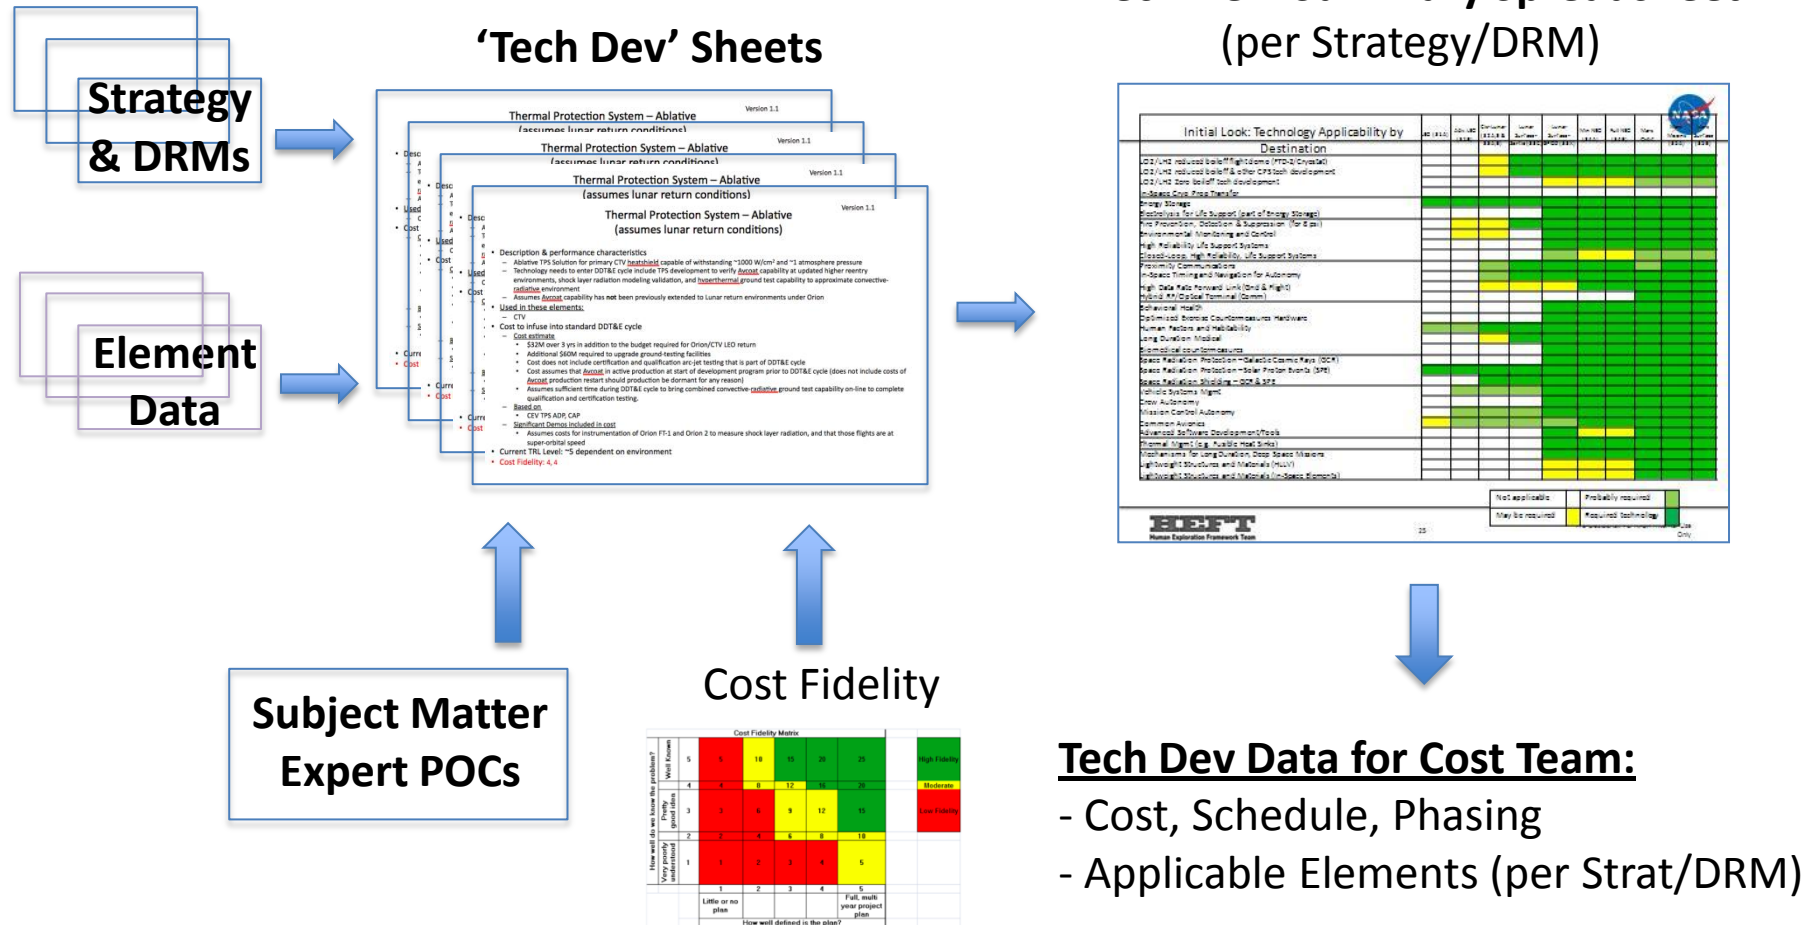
Strategy & DRMs

Element Data

'Tech Dev' Sheets

(per Strategy/DRM)

Thermal Protection System – Ablative
(assumes lunar return conditions)

Version 1.1

• Description & performance characteristics
– Ablative TPS Solution for primary CTV heatshield capable of withstanding ~1000 W/cm² and ~1 atmosphere pressure
– Technology needs to enter DDT&E cycle include TPS development to verify Avcoat capability at updated higher reentry environments, shock layer radiation modeling validation, and hyperthermal ground test capability to approximate convective-radiative environment
– Assumes Avcoat capability has not been previously extended to Lunar return environments under Orion
• Used in these elements:
– CTV
• Cost to infuse into standard DDT&E cycle
– Cost estimate
• $32M over 3 yrs in addition to the budget required for Orion/CTV LEO return
• Additional $60M required to upgrade ground-testing facilities
• Cost does not include certification and qualification arc-jet testing that is part of DDT&E cycle
• Cost assumes that Avcoat in active production at start of development program prior to DDT&E cycle (does not include costs of Avcoat production restart should production be dormant for any reason)
• Assumes sufficient time during DDT&E cycle to bring combined convective-radiative ground test capability on-line to complete qualification and certification testing.
– Based on
• CEV TPS ADP, CAP
– Significant Demos included in cost
• Assumes costs for instrumentation of Orion FT-1 and Orion 2 to measure shock layer radiation, and that those flights are at super-orbital speed
• Current TRL Level: ~5 dependent on environment
• Cost Fidelity: 4, 4

Initial Look: Technology Applicability by Destination

HEFT
Human Exploration Framework Team

Subject Matter Expert POCs

Cost Fidelity

Cost Fidelity Matrix

Tech Dev Data for Cost Team:
- Cost, Schedule, Phasing
- Applicable Elements (per Strat/DRM)